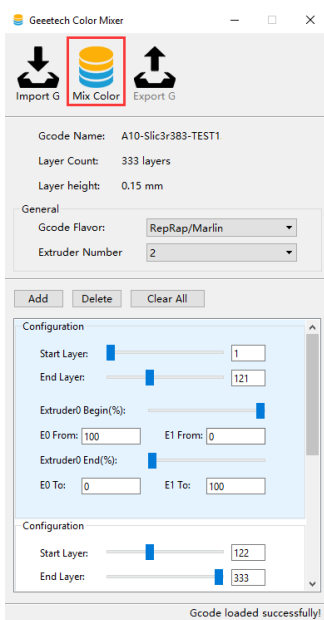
Geeetech Color Mixer

Import G
Mix Color
Export G

Gcode Name: A10-Slic3r383-TEST1
Layer Count: 333 layers
Layer height: 0.15 mm

General
Gcode Flavor: RepRap/Marlin
Extruder Number 2

Add
Delete
Clear All

Configuration
Start Layer: 1
End Layer: 121
Extruder0 Begin(%):
E0 From: 100
E1 From: 0
Extruder0 End(%):
E0 To: 0
E1 To: 100

Configuration
Start Layer: 122
End Layer: 333

Gcode loaded successfully!